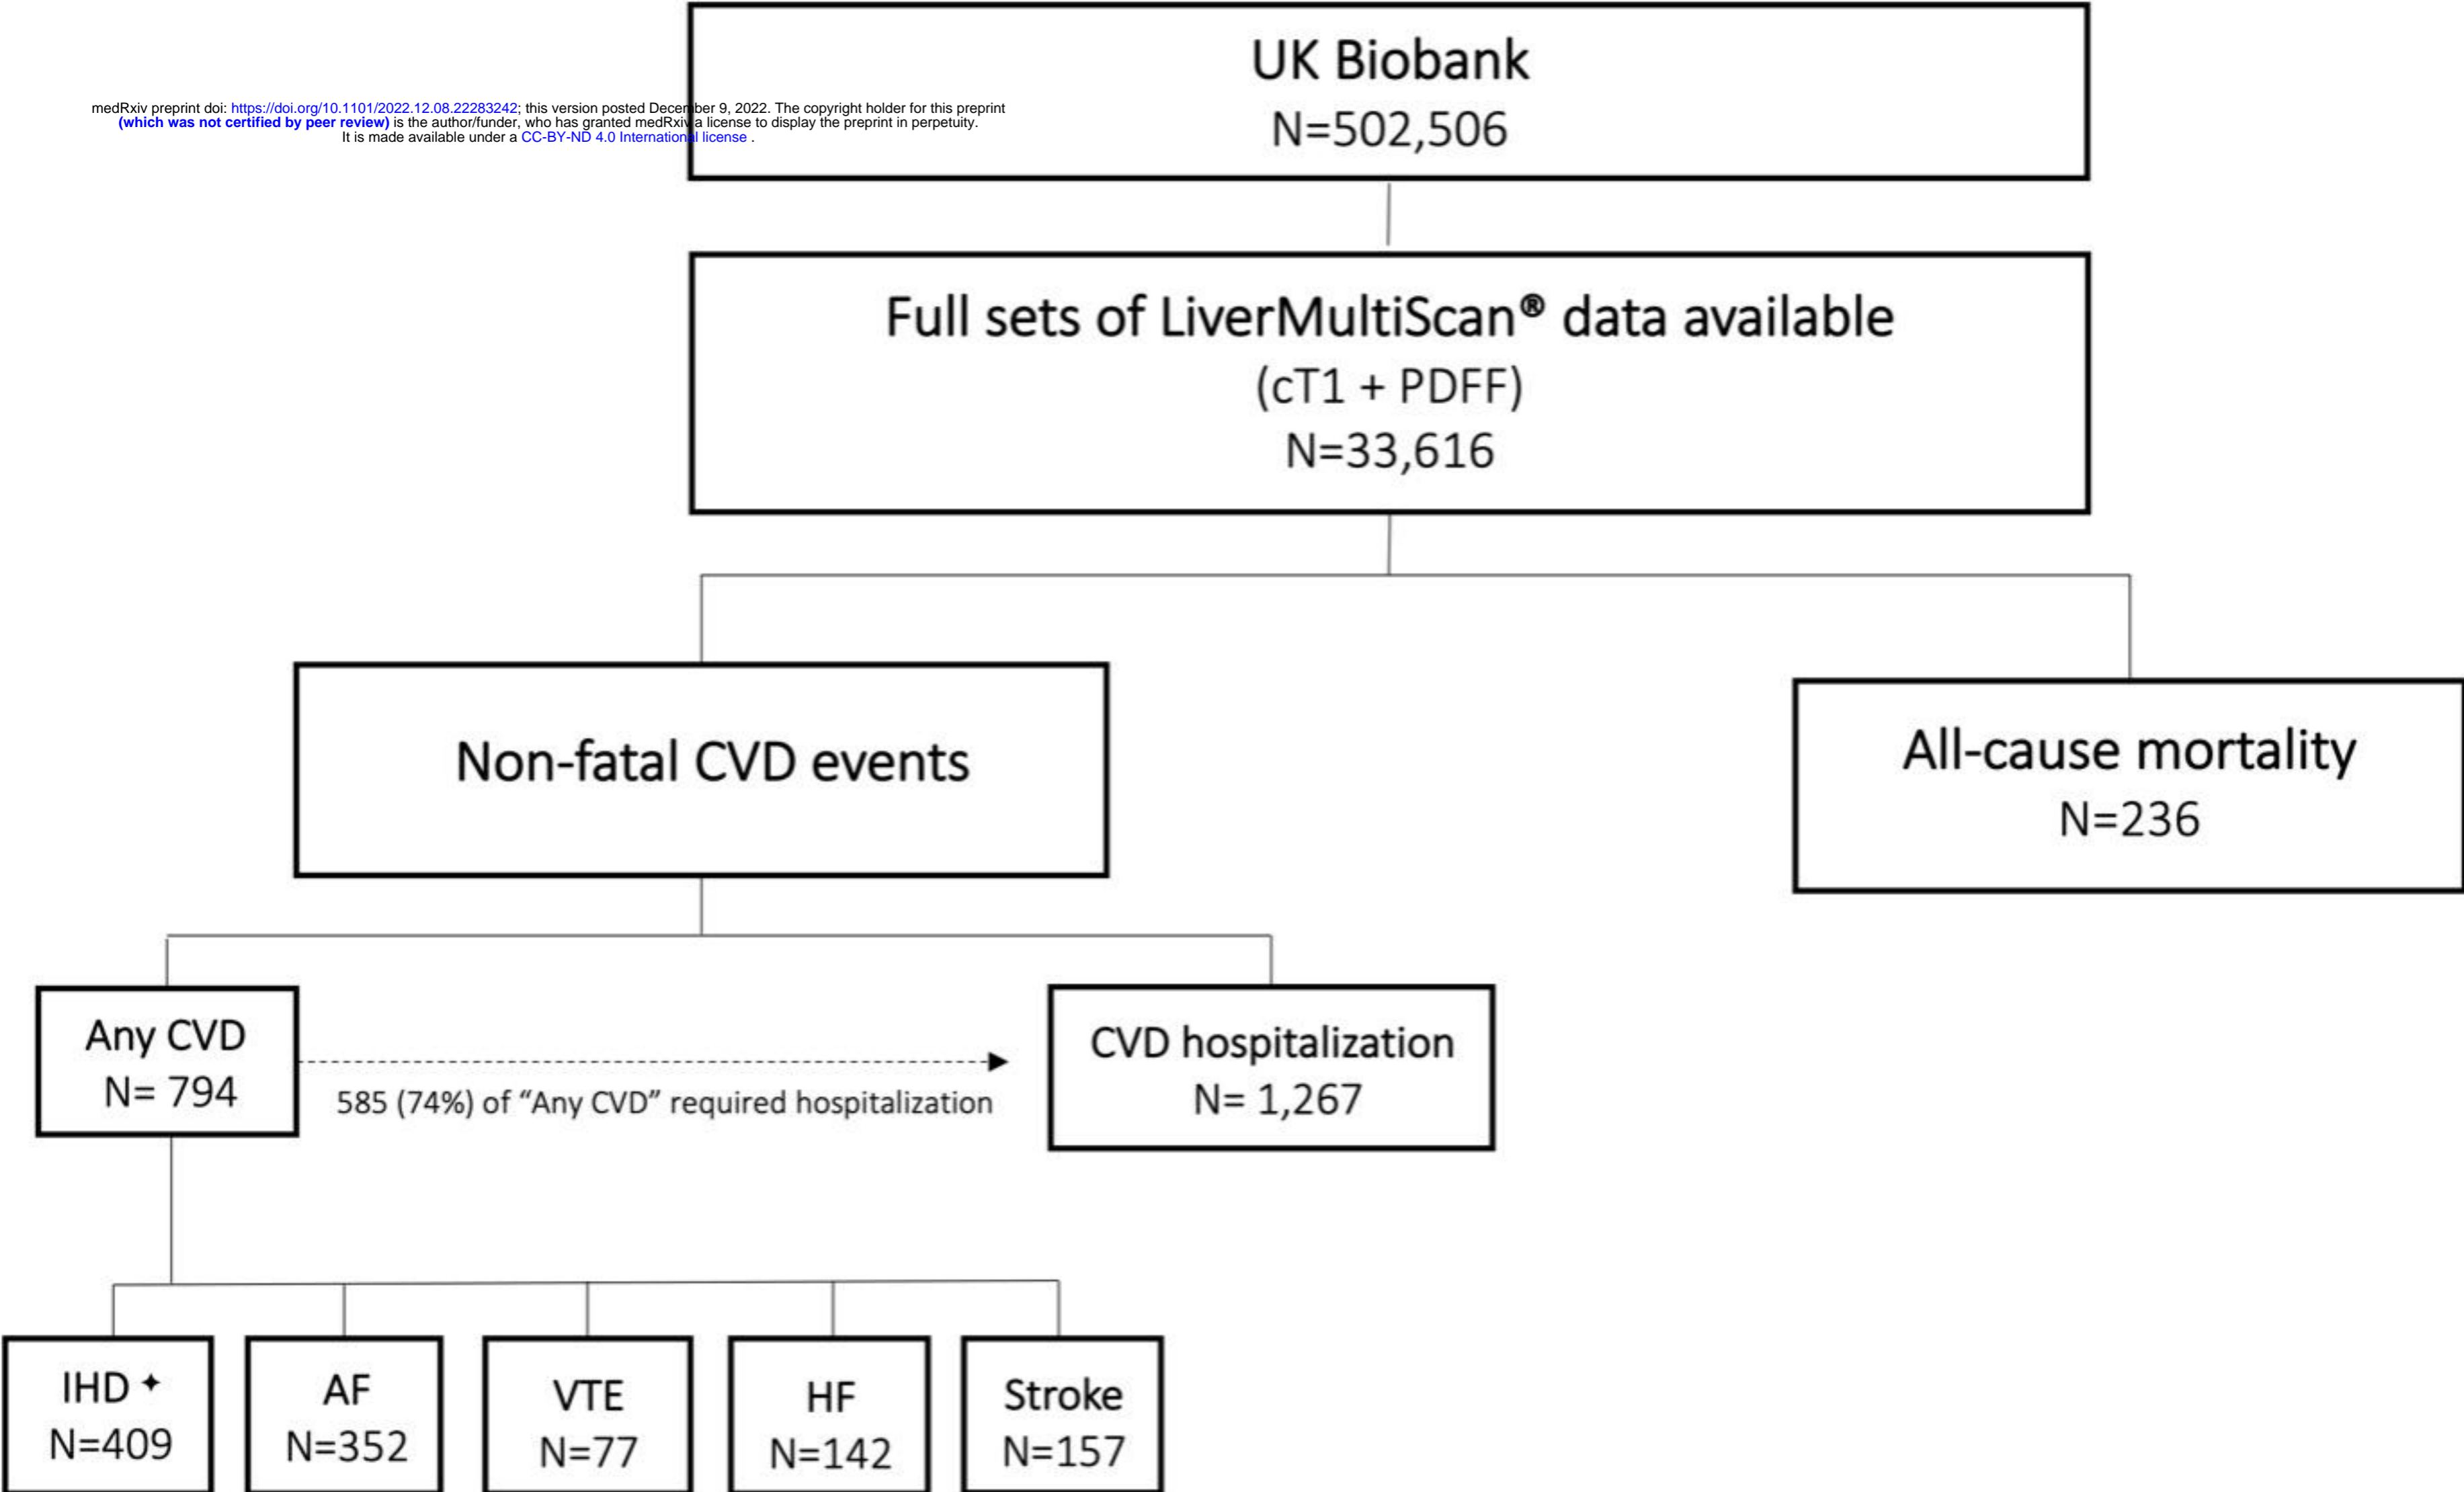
medRxiv preprint doi: https://doi.org/10.1101/2022.12.08.22283242; this version posted December 9, 2022. The copyright holder for this preprint (which was not certified by peer review) is the author/funder, who has granted medRxiv a license to display the preprint in perpetuity. It is made available under a CC-BY-ND 4.0 International license .

UK Biobank
N=502,506

Full sets of LiverMultiScan® data available
(cT1 + PDFF)
N=33,616

Non-fatal CVD events

All-cause mortality
N=236

Any CVD
N= 794

585 (74%) of "Any CVD" required hospitalization

CVD hospitalization
N= 1,267

IHD ✦
N=409

AF
N=352

VTE
N=77

HF
N=142

Stroke
N=157